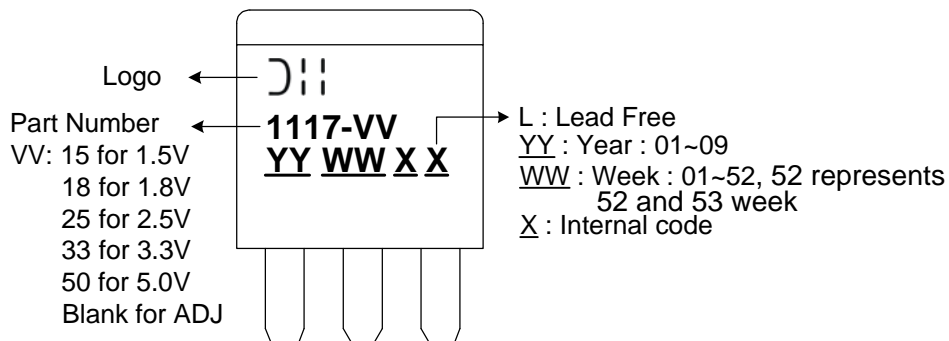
Logo

Part Number
VV: 15 for 1.5V
18 for 1.8V
25 for 2.5V
33 for 3.3V
50 for 5.0V
Blank for ADJ

1117-VV
YY WW X X

L : Lead Free
YY : Year : 01~09
WW : Week : 01~52, 52 represents 52 and 53 week
X : Internal code